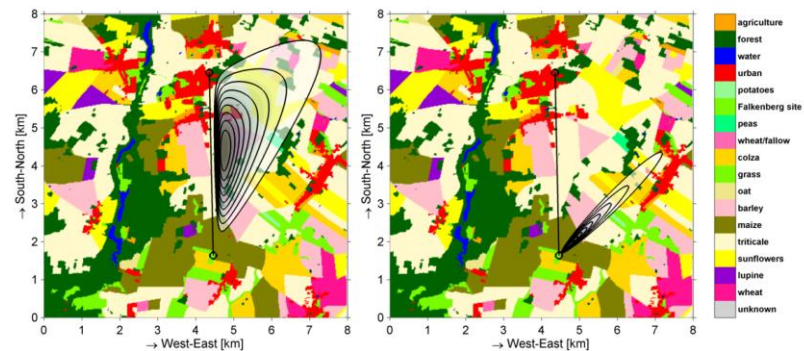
8
7
6
5
4
3
2
1
0
→ South-North [km]
0 1 2 3 4 5 6 7 8
→ West-East [km]

8
7
6
5
4
3
2
1
0
→ South-North [km]
0 1 2 3 4 5 6 7 8
→ West-East [km]

agriculture
forest
water
urban
potatoes
Falkenberg site
peas
wheat/fallow
colza
grass
oat
barley
maize
triticale
sunflowers
lupine
wheat
unknown